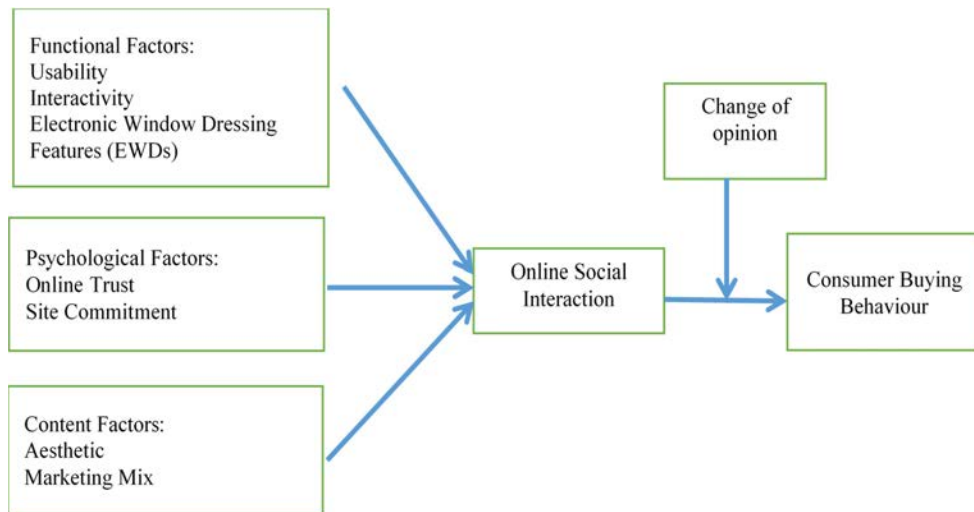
Functional Factors:
Usability
Interactivity
Electronic Window Dressing Features (EWDs)

Psychological Factors:
Online Trust
Site Commitment

Content Factors:
Aesthetic
Marketing Mix

Online Social Interaction

Change of opinion

Consumer Buying Behaviour